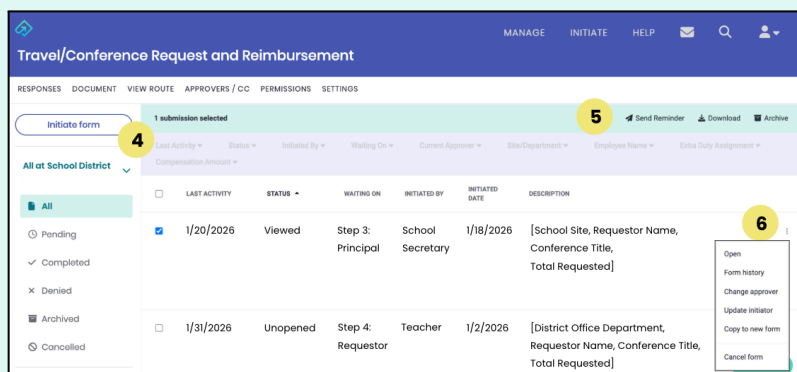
MANAGE INITIATE HELP

Travel/Conference Request and Reimbursement

RESPONSES DOCUMENT VIEW ROUTE APPROVERS / CC PERMISSIONS SETTINGS

Initiate form

4

All at School District

All

Pending

Completed

Denied

Archived

Cancelled

1 submission selected

5

Send Reminder Download Archive

Last Activity Status Initiated By Waiting On Current Approver Site/Department Employee Name Extra Duty Assignment Compensation Amount

| | LAST ACTIVITY | STATUS | WAITING ON | INITIATED BY | INITIATED DATE | DESCRIPTION |
|---|---|---|---|---|---|---|
| ☑ | 1/20/2026 | Viewed | Step 3: Principal | School Secretary | 1/18/2026 | [School Site, Requestor Name, Conference Title, Total Requested] |
| ☐ | 1/31/2026 | Unopened | Step 4: Requestor | Teacher | 1/2/2026 | [District Office Department, Requestor Name, Conference Title, Total Requested] |

6

Open
Form history
Change approver
Update initiator
Copy to new form
Cancel form